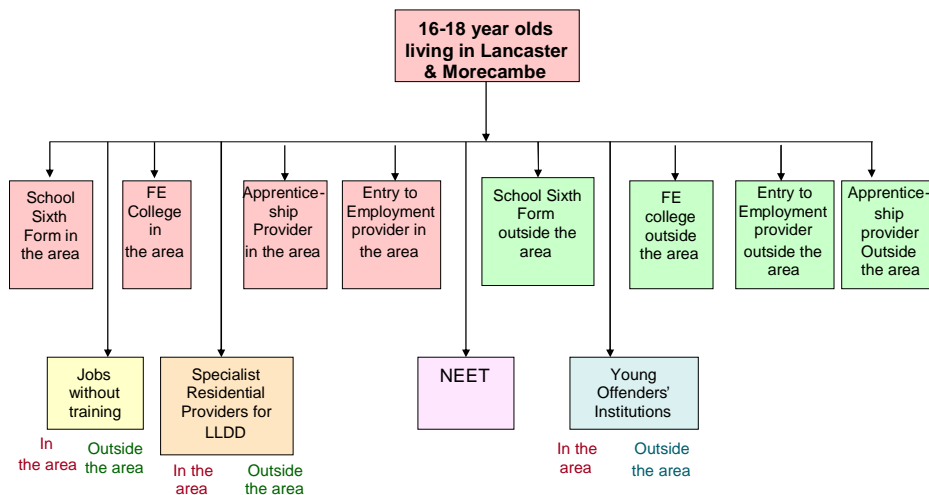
16-18 year olds living in Lancaster & Morecambe

School Sixth Form in the area

FE College in the area

Apprenticeship Provider in the area

Entry to Employment provider in the area

School Sixth Form outside the area

FE college outside the area

Entry to Employment provider outside the area

Apprenticeship provider Outside the area

Jobs without training

In the area Outside the area

Specialist Residential Providers for LLDD

In the area Outside the area

NEET

Young Offenders' Institutions

In the area Outside the area